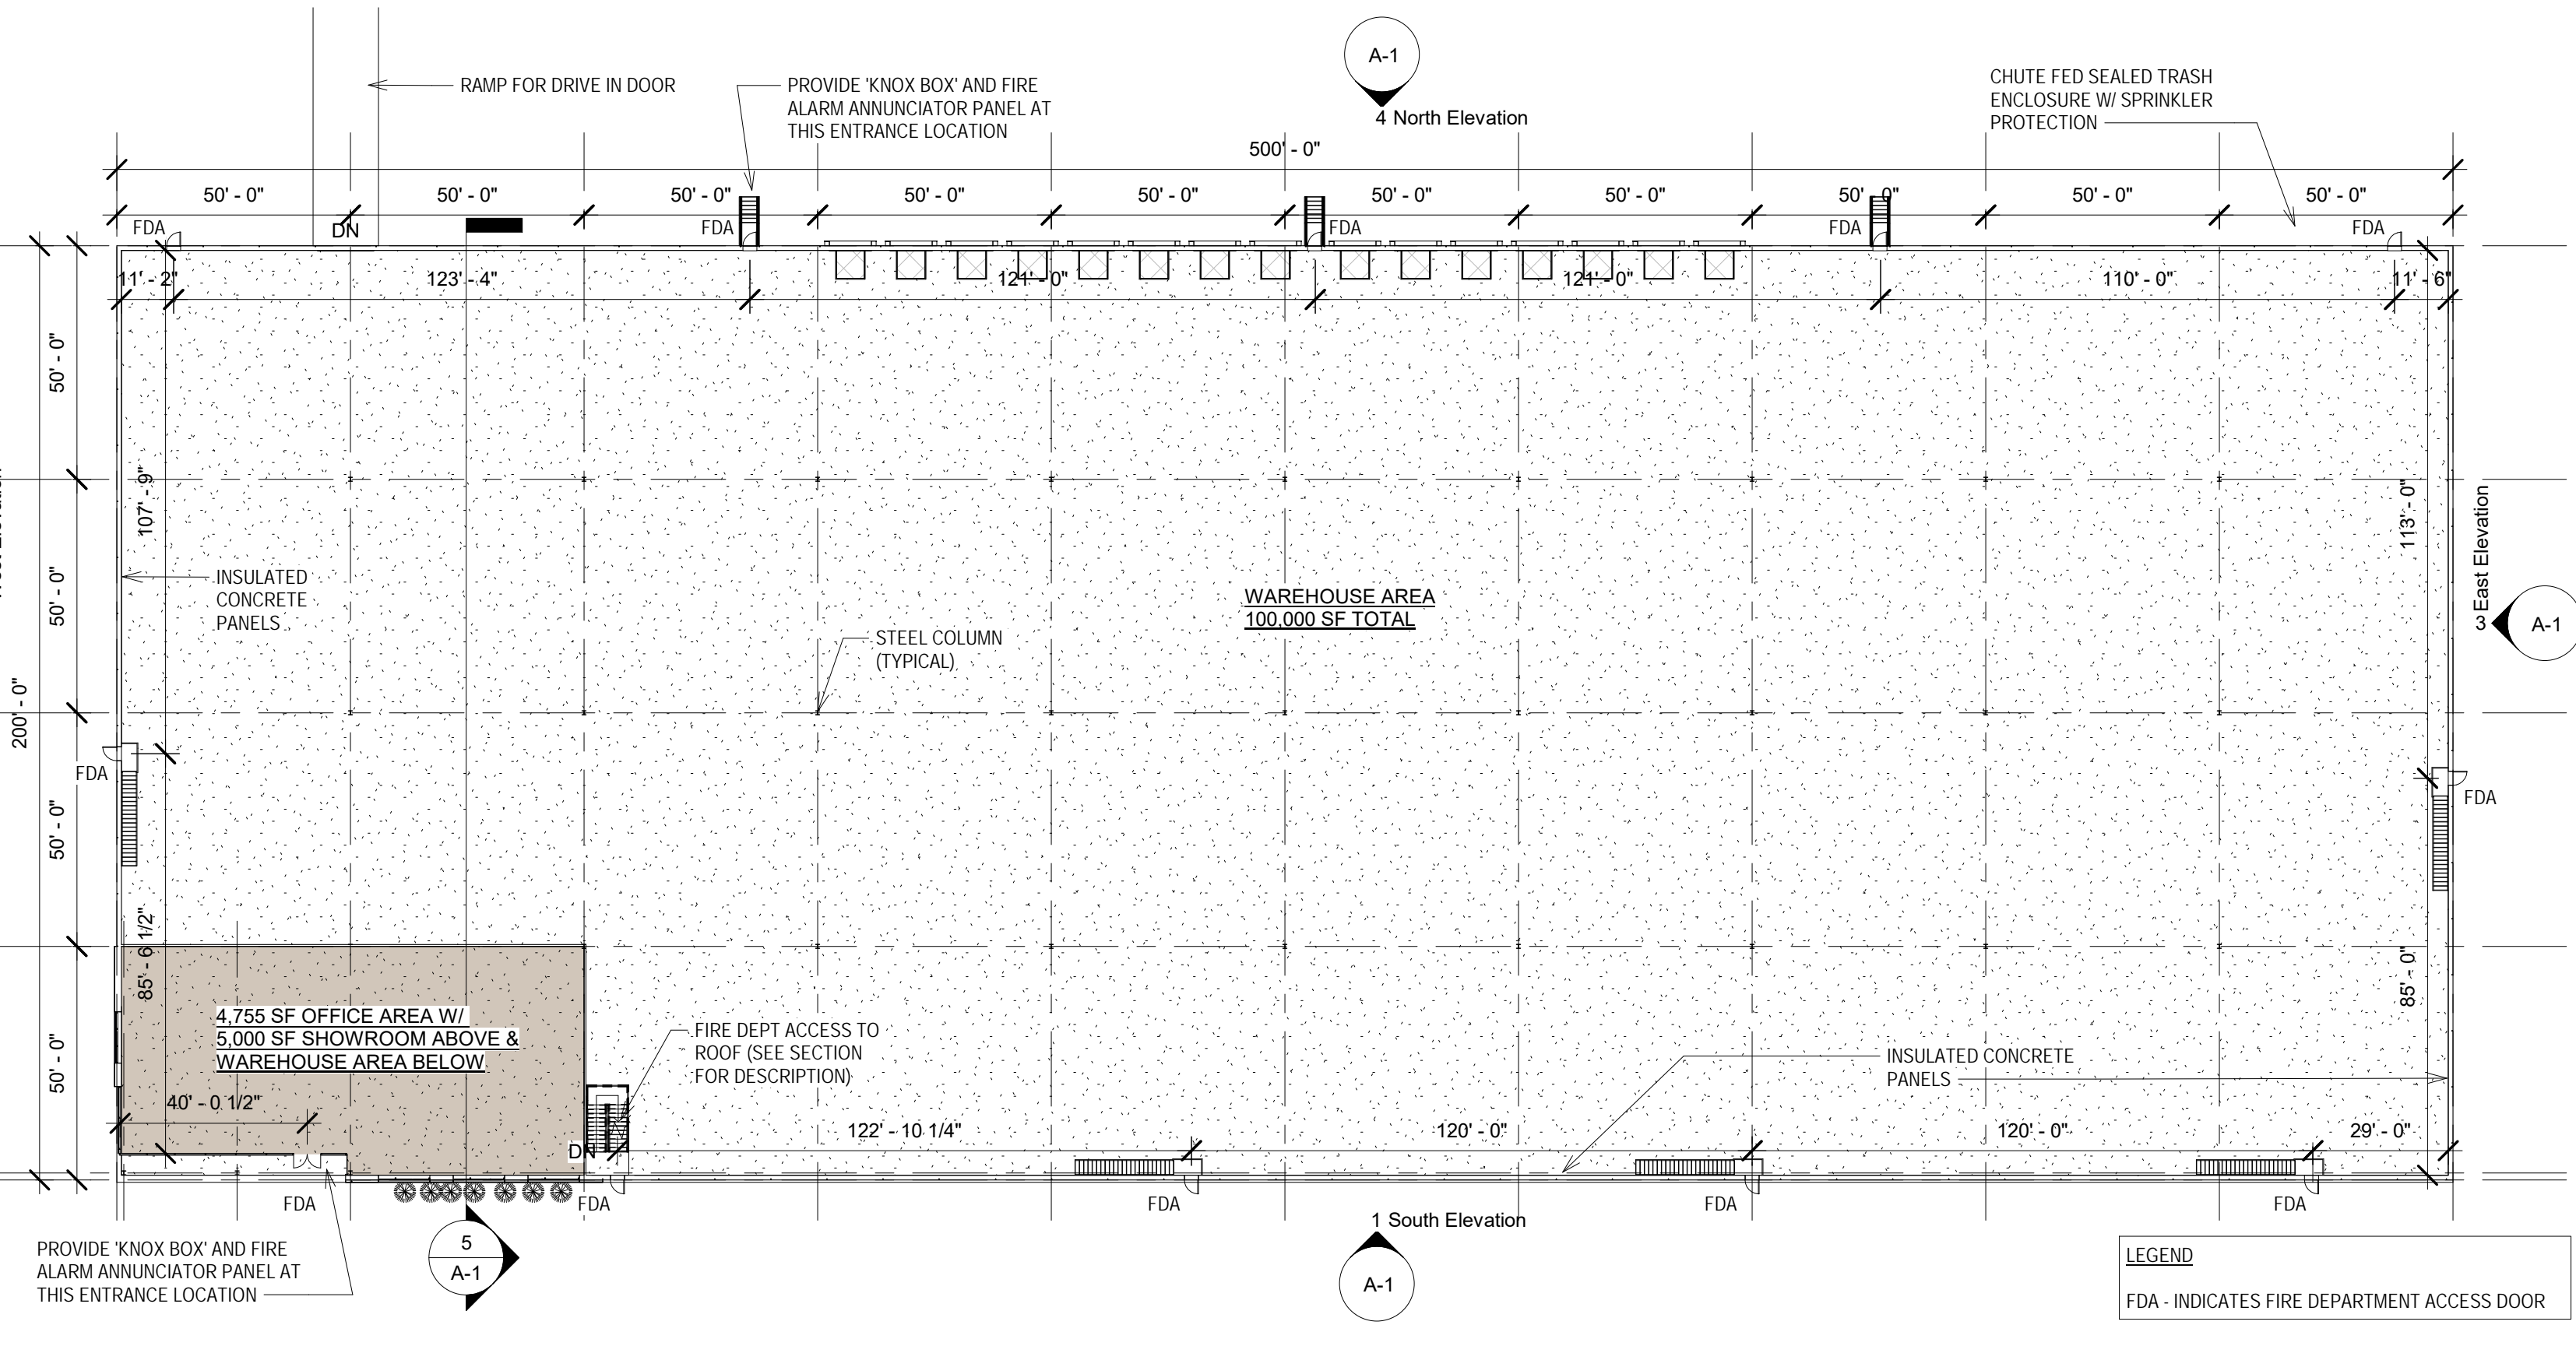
A-1
4 North Elevation

RAMP FOR DRIVE IN DOOR

PROVIDE 'KNOX BOX' AND FIRE ALARM ANNUNCIATOR PANEL AT THIS ENTRANCE LOCATION

CHUTE FED SEALED TRASH ENCLOSURE W/ SPRINKLER PROTECTION

500' - 0"

50' - 0"
50' - 0"
50' - 0"
50' - 0"
50' - 0"
50' - 0"
50' - 0"
50' - 0"
50' - 0"
50' - 0"

FDA
DN
FDA
FDA
FDA
FDA

11' - 2"
123' - 4"
121' - 0"
121' - 0"
110' - 0"
11' - 6"

50' - 0"
50' - 0"
200' - 0"
50' - 0"
50' - 0"

107' - 9"
113' - 0"

INSULATED CONCRETE PANELS

WAREHOUSE AREA
100,000 SF TOTAL

STEEL COLUMN (TYPICAL)

3 East Elevation
A-1

FDA
FDA

85' - 6 1/2"
85' - 0"

4,755 SF OFFICE AREA W/ 5,000 SF SHOWROOM ABOVE & WAREHOUSE AREA BELOW

40' - 0 1/2"

FIRE DEPT ACCESS TO ROOF (SEE SECTION FOR DESCRIPTION)

INSULATED CONCRETE PANELS

122' - 10 1/4"
120' - 0"
120' - 0"
29' - 0"

DN

FDA
FDA
FDA
FDA
FDA

1 South Elevation
A-1

5
A-1

PROVIDE 'KNOX BOX' AND FIRE ALARM ANNUNCIATOR PANEL AT THIS ENTRANCE LOCATION

LEGEND

FDA - INDICATES FIRE DEPARTMENT ACCESS DOOR